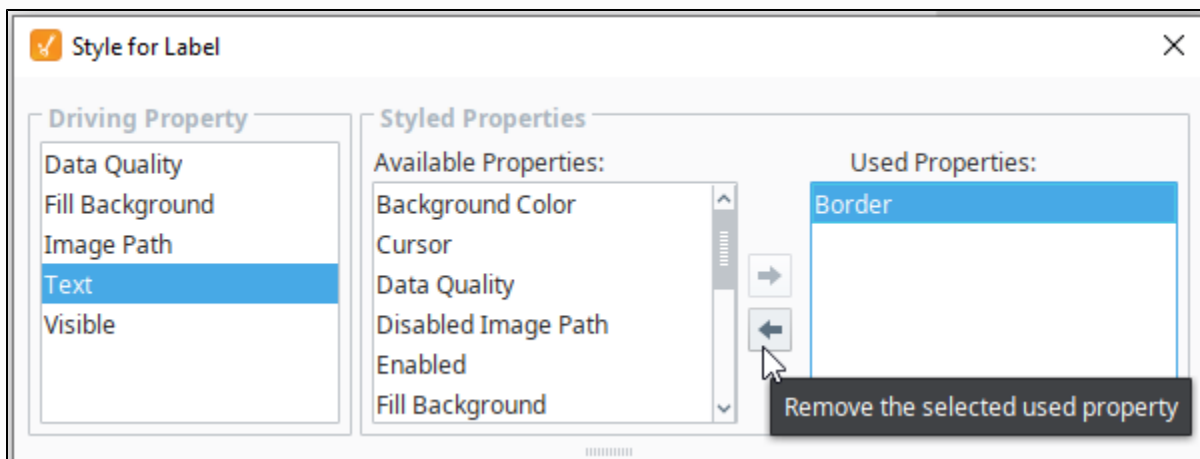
Style for Label

Driving Property

Data Quality
Fill Background
Image Path
Text
Visible

Styled Properties

Available Properties:

Background Color
Cursor
Data Quality
Disabled Image Path
Enabled
Fill Background

Used Properties:

Border

Remove the selected used property